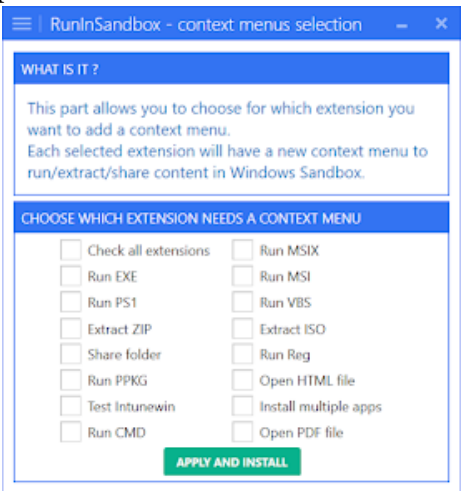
RunInSandbox - context menus selection

WHAT IS IT ?

This part allows you to choose for which extension you want to add a context menu.
Each selected extension will have a new context menu to run/extract/share content in Windows Sandbox.

CHOOSE WHICH EXTENSION NEEDS A CONTEXT MENU

Check all extensions
Run EXE
Run PS1
Extract ZIP
Share folder
Run PPKG
Test Intunewin
Run CMD

Run MSIX
Run MSI
Run VBS
Extract ISO
Run Reg
Open HTML file
Install multiple apps
Open PDF file

APPLY AND INSTALL